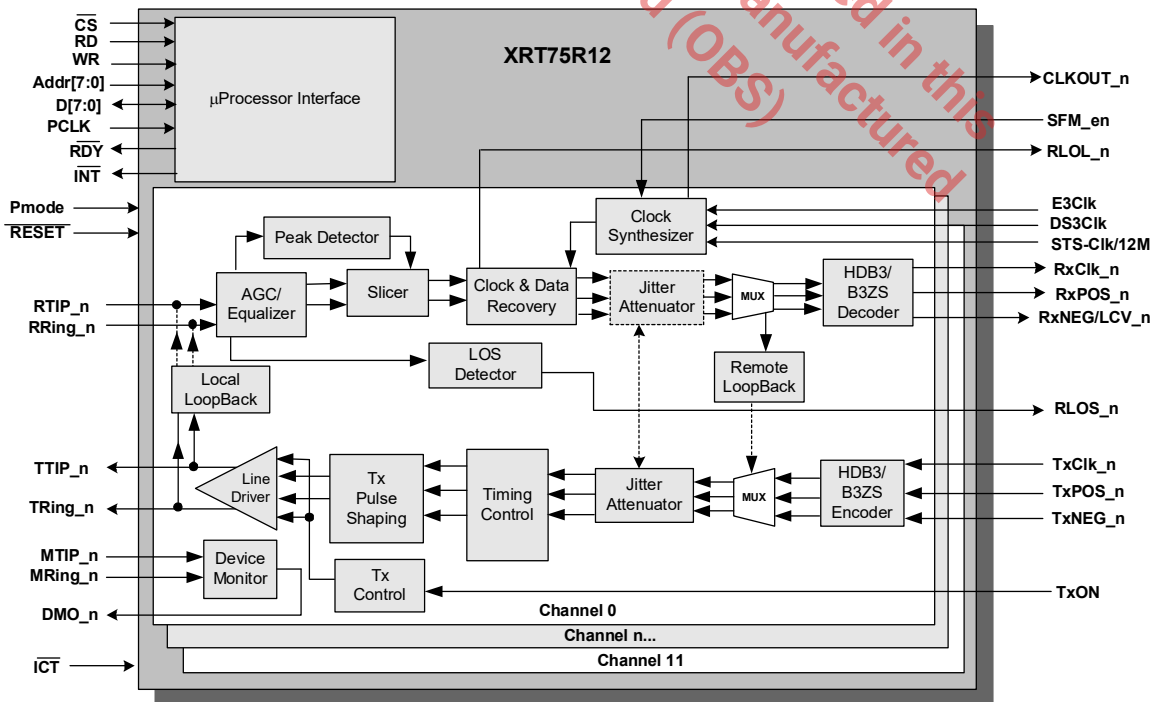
$\overline{CS}$
RD
WR
Addr[7:0]
D[7:0]
PCLK
$\overline{RDY}$
$\overline{INT}$
µProcessor Interface
XRT75R12
d (OBS)
manufactured in this
CLKOUT_n
SFM_en
RLOL_n
Pmode
$\overline{RESET}$
E3Clk
DS3Clk
STS-Clk/12M
Clock Synthesizer
Peak Detector
AGC/ Equalizer
Slicer
Clock & Data Recovery
Jitter Attenuator
MUX
HDB3/ B3ZS Decoder
RxClk_n
RxPOS_n
RxNEG/LCV_n
RTIP_n
RRing_n
LOS Detector
Remote LoopBack
Local LoopBack
RLOS_n
TTIP_n
TRing_n
Line Driver
Tx Pulse Shaping
Timing Control
Jitter Attenuator
MUX
HDB3/ B3ZS Encoder
TxClk_n
TxPOS_n
TxNEG_n
MTIP_n
MRing_n
Device Monitor
DMO_n
Tx Control
TxON
Channel 0
Channel n...
Channel 11
$\overline{ICT}$